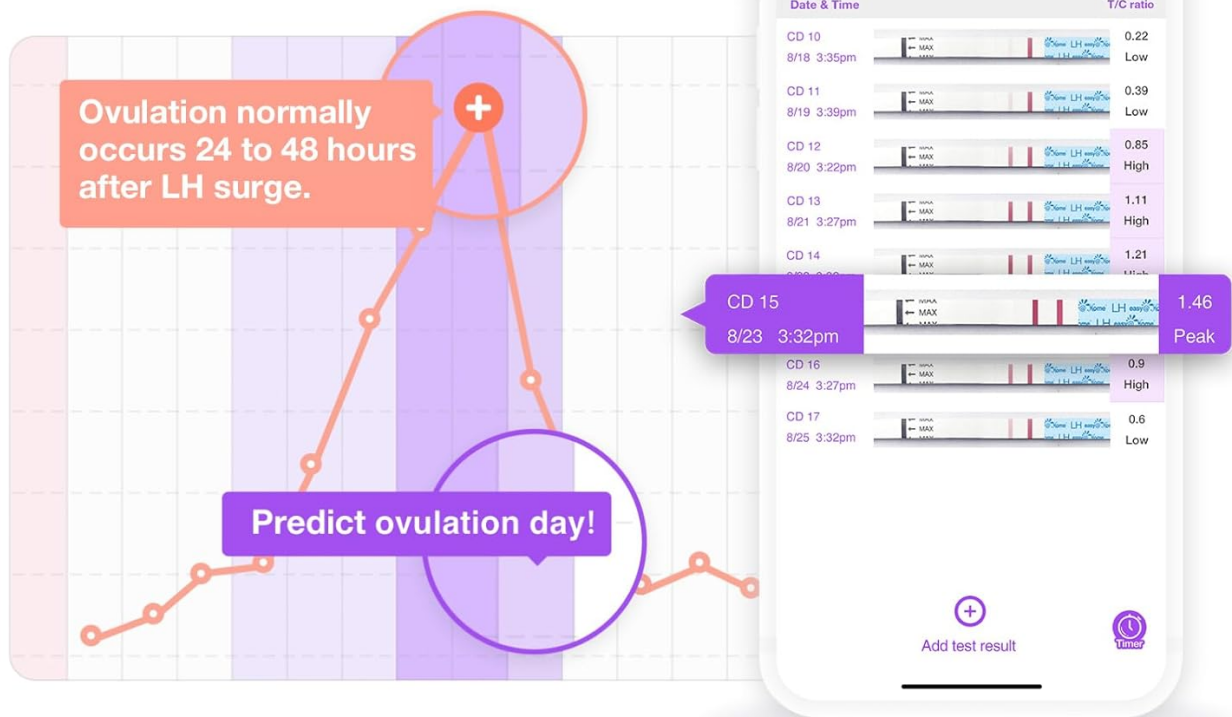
Ovulation normally occurs 24 to 48 hours after LH surge.

Predict ovulation day!

Date & Time

T/C ratio

| Date & Time | T/C ratio |
|---|---|
| CD 10 8/18 3:35pm | 0.22 Low |
| CD 11 8/19 3:39pm | 0.39 Low |
| CD 12 8/20 3:22pm | 0.85 High |
| CD 13 8/21 3:27pm | 1.11 High |
| CD 14 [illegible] | 1.21 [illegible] |
| CD 15 8/23 3:32pm | 1.46 Peak |
| CD 16 8/24 3:27pm | 0.9 High |
| CD 17 8/25 3:32pm | 0.6 Low |

MAX MAX MAX

LH easy@home

Add test result

Timer